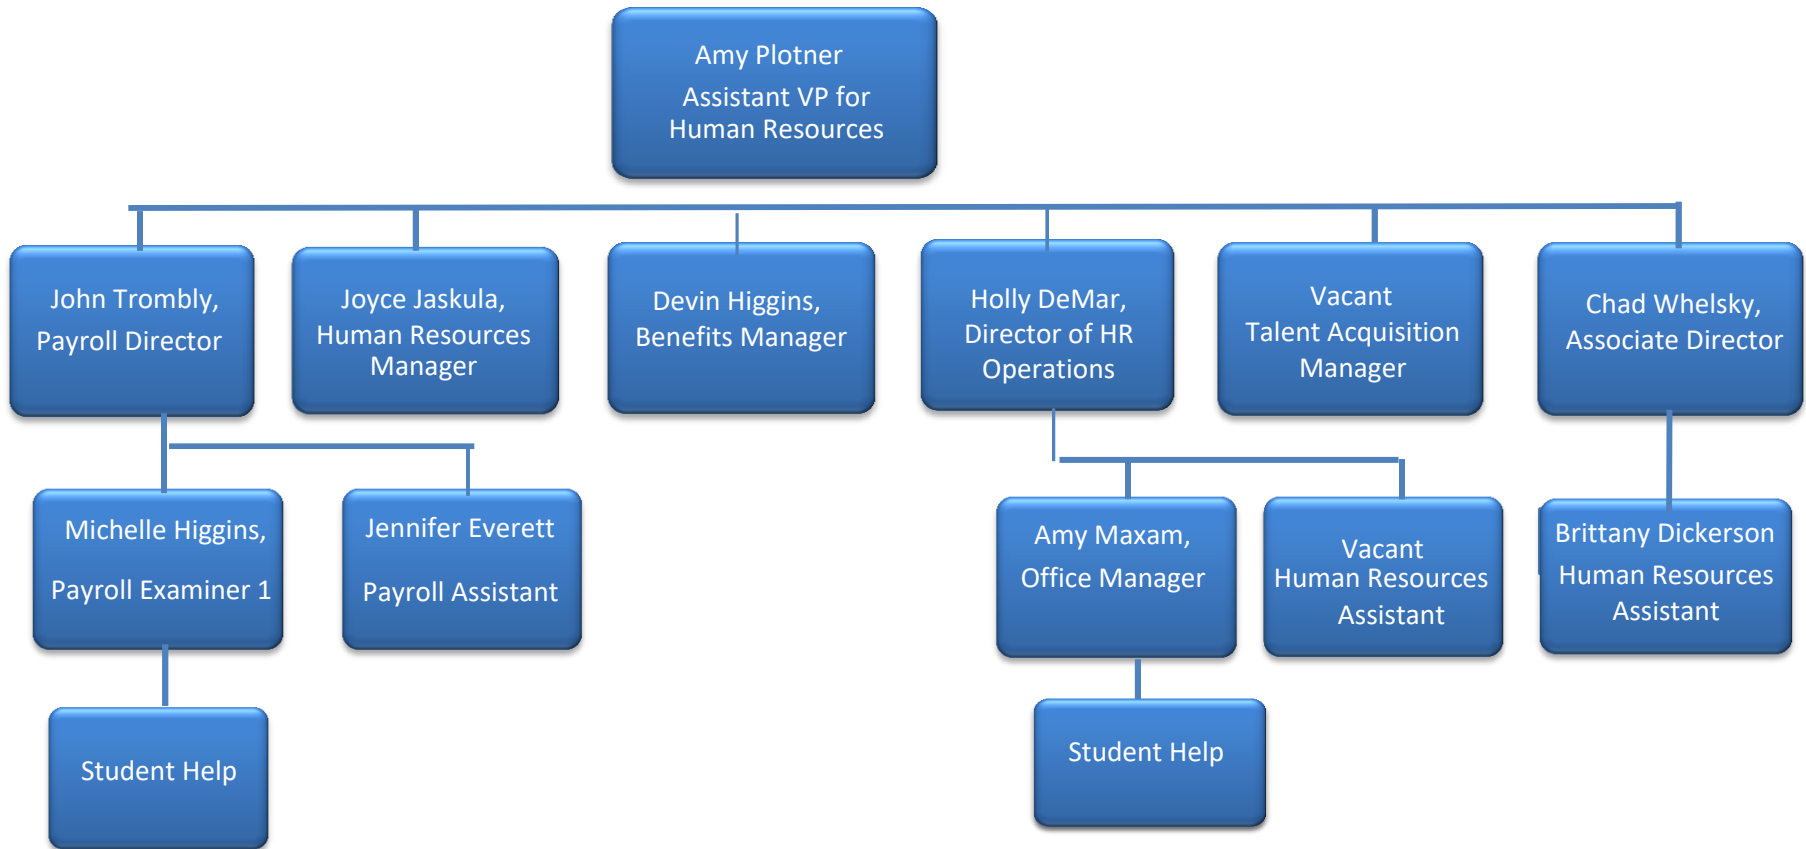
Amy Plotner
Assistant VP for Human Resources

John Trombly, Payroll Director

Joyce Jaskula, Human Resources Manager

Devin Higgins, Benefits Manager

Holly DeMar, Director of HR Operations

Vacant
Talent Acquisition Manager

Chad Whelsky, Associate Director

Michelle Higgins,
Payroll Examiner 1

Jennifer Everett
Payroll Assistant

Amy Maxam, Office Manager

Vacant
Human Resources Assistant

Brittany Dickerson
Human Resources Assistant

Student Help

Student Help